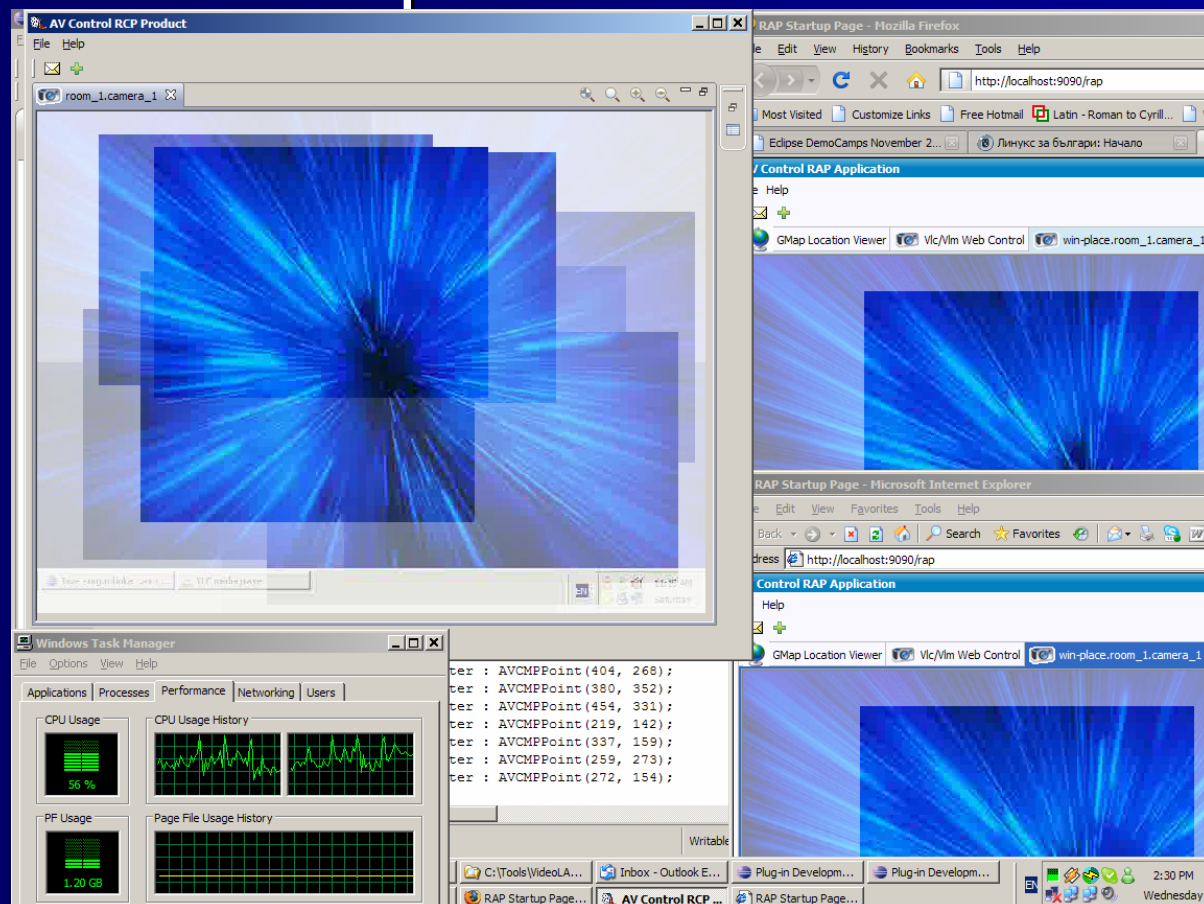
AV Control RCP Product
File Help
room_1.camera_1

RAP Startup Page - Mozilla Firefox
le Edit View History Bookmarks Tools Help
http://localhost:9090/rap
Most Visited Customize Links Free Hotmail Latin - Roman to Cyrill...
Eclipse DemoCamps November 2... Линукс за българи: Начало
V Control RAP Application
Help
GMap Location Viewer Vlc/Vlm Web Control win-place.room_1.camera_1

RAP Startup Page - Microsoft Internet Explorer
le Edit View Favorites Tools Help
Back Search Favorites
dress http://localhost:9090/rap
Control RAP Application
Help
GMap Location Viewer Vlc/Vlm Web Control win-place.room_1.camera_1

Windows Task Manager
File Options View Help
Applications Processes Performance Networking Users
CPU Usage
56 %
CPU Usage History
PF Usage
1.20 GB
Page File Usage History

ter : AVCMPPoint(404, 268);
ter : AVCMPPoint(380, 352);
ter : AVCMPPoint(454, 331);
ter : AVCMPPoint(219, 142);
ter : AVCMPPoint(337, 159);
ter : AVCMPPoint(259, 273);
ter : AVCMPPoint(272, 154);
Writable

C:\Tools\VideoLA... Inbox - Outlook E... Plug-in Developm... Plug-in Developm...
RAP Startup Page... AV Control RCP ... RAP Startup Page...
EN 2:30 PM Wednesday